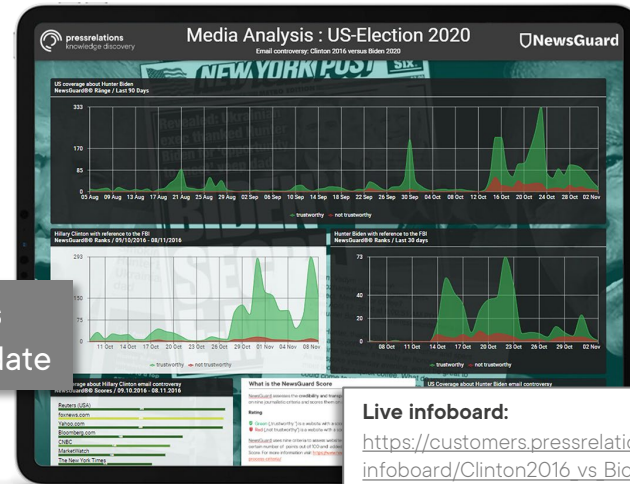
pressrelations
knowledge discovery

Media Analysis : US-Election 2020
Email controversy: Clinton 2016 versus Biden 2020

NewsGuard

NEW YORK POST

US coverage about Hunter Biden
NewsGuard® Range / Last 90 Days

333
170
85
0

03 Aug 09 Aug 13 Aug 17 Aug 21 Aug 25 Aug 29 Aug 02 Sep 06 Sep 10 Sep 14 Sep 18 Sep 22 Sep 26 Sep 30 Sep 04 Oct 08 Oct 12 Oct 16 Oct 20 Oct 24 Oct 28 Oct 02 Nov

trustworthy not trustworthy

Hillary Clinton with reference to the FBI
NewsGuard® Ranks / 09/10/2016 - 08/11/2016

293
75
0

11 Oct 14 Oct 17 Oct 20 Oct 23 Oct 26 Oct 29 Oct 01 Nov 04 Nov 08 Nov

trustworthy not trustworthy

Hunter Biden with reference to the FBI
NewsGuard® Ranks / Last 30 days

73
0

08 Oct 11 Oct 14 Oct 17 Oct 20 Oct 23 Oct 26 Oct 29 Oct 02 Nov

trustworthy not trustworthy

s
late

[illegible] about Hillary Clinton email controversy
NewsGuard® Scores / 09.10.2016 - 08.11.2016

Reuters (USA)
foxnews.com
Yahoo.com
Bloomberg.com
CNBC
MarketWatch
The New York Times

What is the NewsGuard Score
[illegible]
Rating
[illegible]

US Coverage about Hunter Biden email controversy

Live infoboard:
https://customers.pressrelatio
infoboard/Clinton2016_vs_Bic